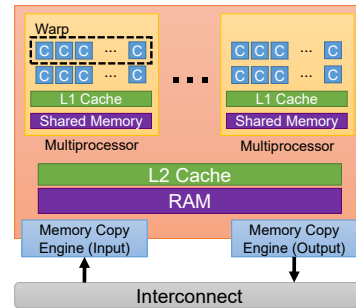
Warp

C C C ... C

C C C ... C

L1 Cache

Shared Memory

Multiprocessor

C C C ... C

C C C ... C

L1 Cache

Shared Memory

Multiprocessor

L2 Cache

RAM

Memory Copy Engine (Input)

Memory Copy Engine (Output)

Interconnect